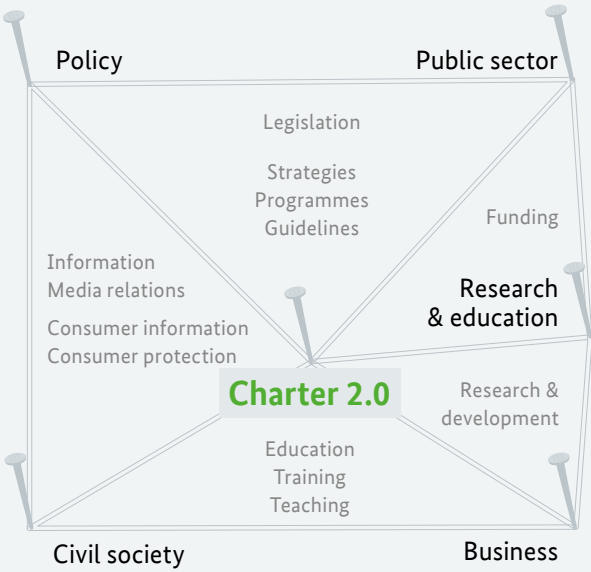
Policy

Public sector

Legislation

Strategies
Programmes
Guidelines

Funding

Information
Media relations

Consumer information
Consumer protection

Research
& education

Charter 2.0

Research &
development

Education
Training
Teaching

Civil society

Business